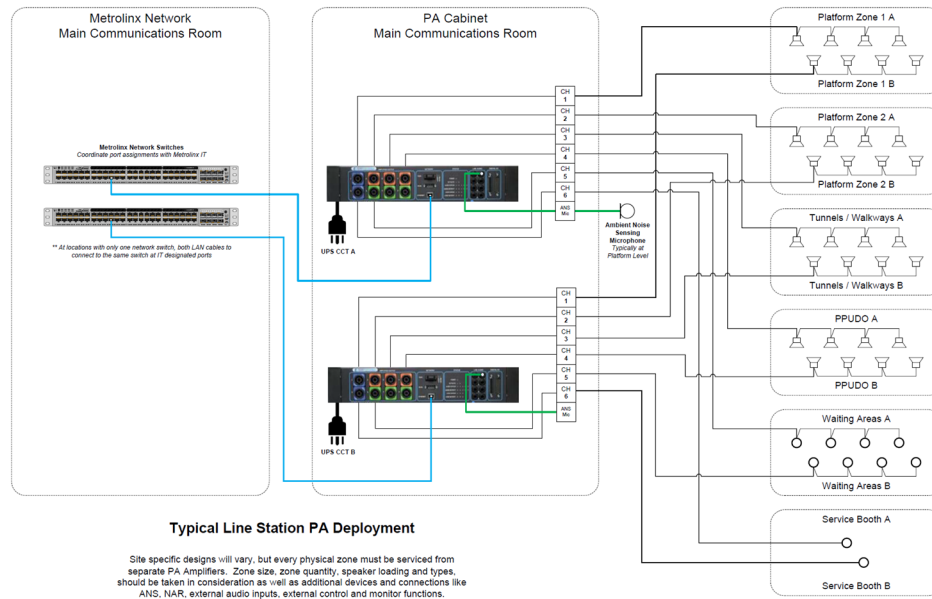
Metrolinx Network
Main Communications Room

PA Cabinet
Main Communications Room

Metrolinx Network Switches
Coordinate port assignments with Metrolinx IT

** At locations with only one network switch, both LAN cables to connect to the same switch at IT designated ports

UPS CCT A

UPS CCT B

CH 1
CH 2
CH 3
CH 4
CH 5
CH 6
ANS Mic

CH 1
CH 2
CH 3
CH 4
CH 5
CH 6
ANS Mic

Ambient Noise Sensing Microphone
Typically at Platform Level

Platform Zone 1 A
Platform Zone 1 B
Platform Zone 2 A
Platform Zone 2 B
Tunnels / Walkways A
Tunnels / Walkways B
PPUDO A
PPUDO B
Waiting Areas A
Waiting Areas B
Service Booth A
Service Booth B

Typical Line Station PA Deployment

Site specific designs will vary, but every physical zone must be serviced from separate PA Amplifiers. Zone size, zone quantity, speaker loading and types, should be taken in consideration as well as additional devices and connections like ANS, NAR, external audio inputs, external control and monitor functions.